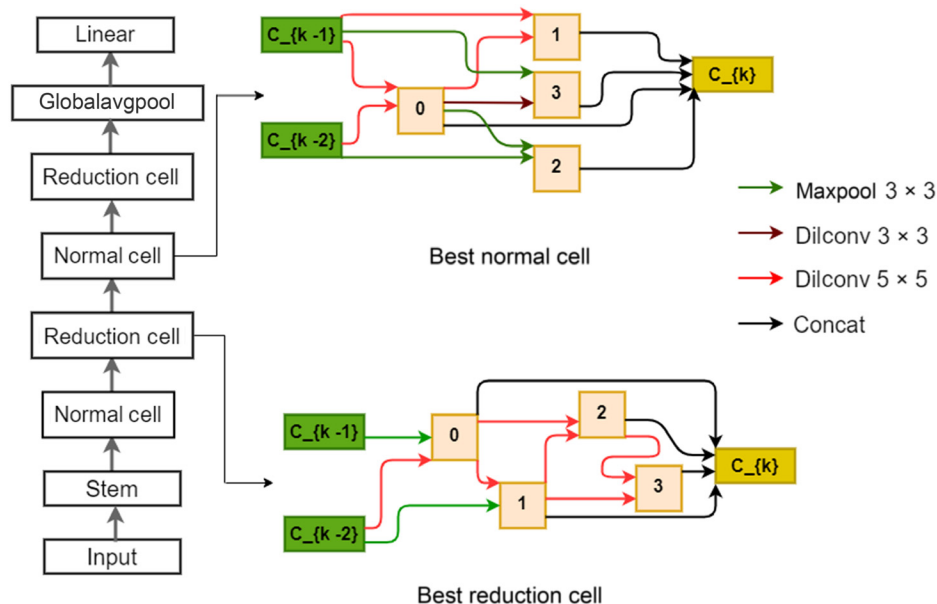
Linear
Globalavgpool
Reduction cell
Normal cell
Reduction cell
Normal cell
Stem
Input

C_{k -1}
C_{k -2}
1
0
3
2
C_{k}

Best normal cell

Maxpool 3 × 3
Dilconv 3 × 3
Dilconv 5 × 5
Concat

C_{k -1}
C_{k -2}
0
2
1
3
C_{k}

Best reduction cell